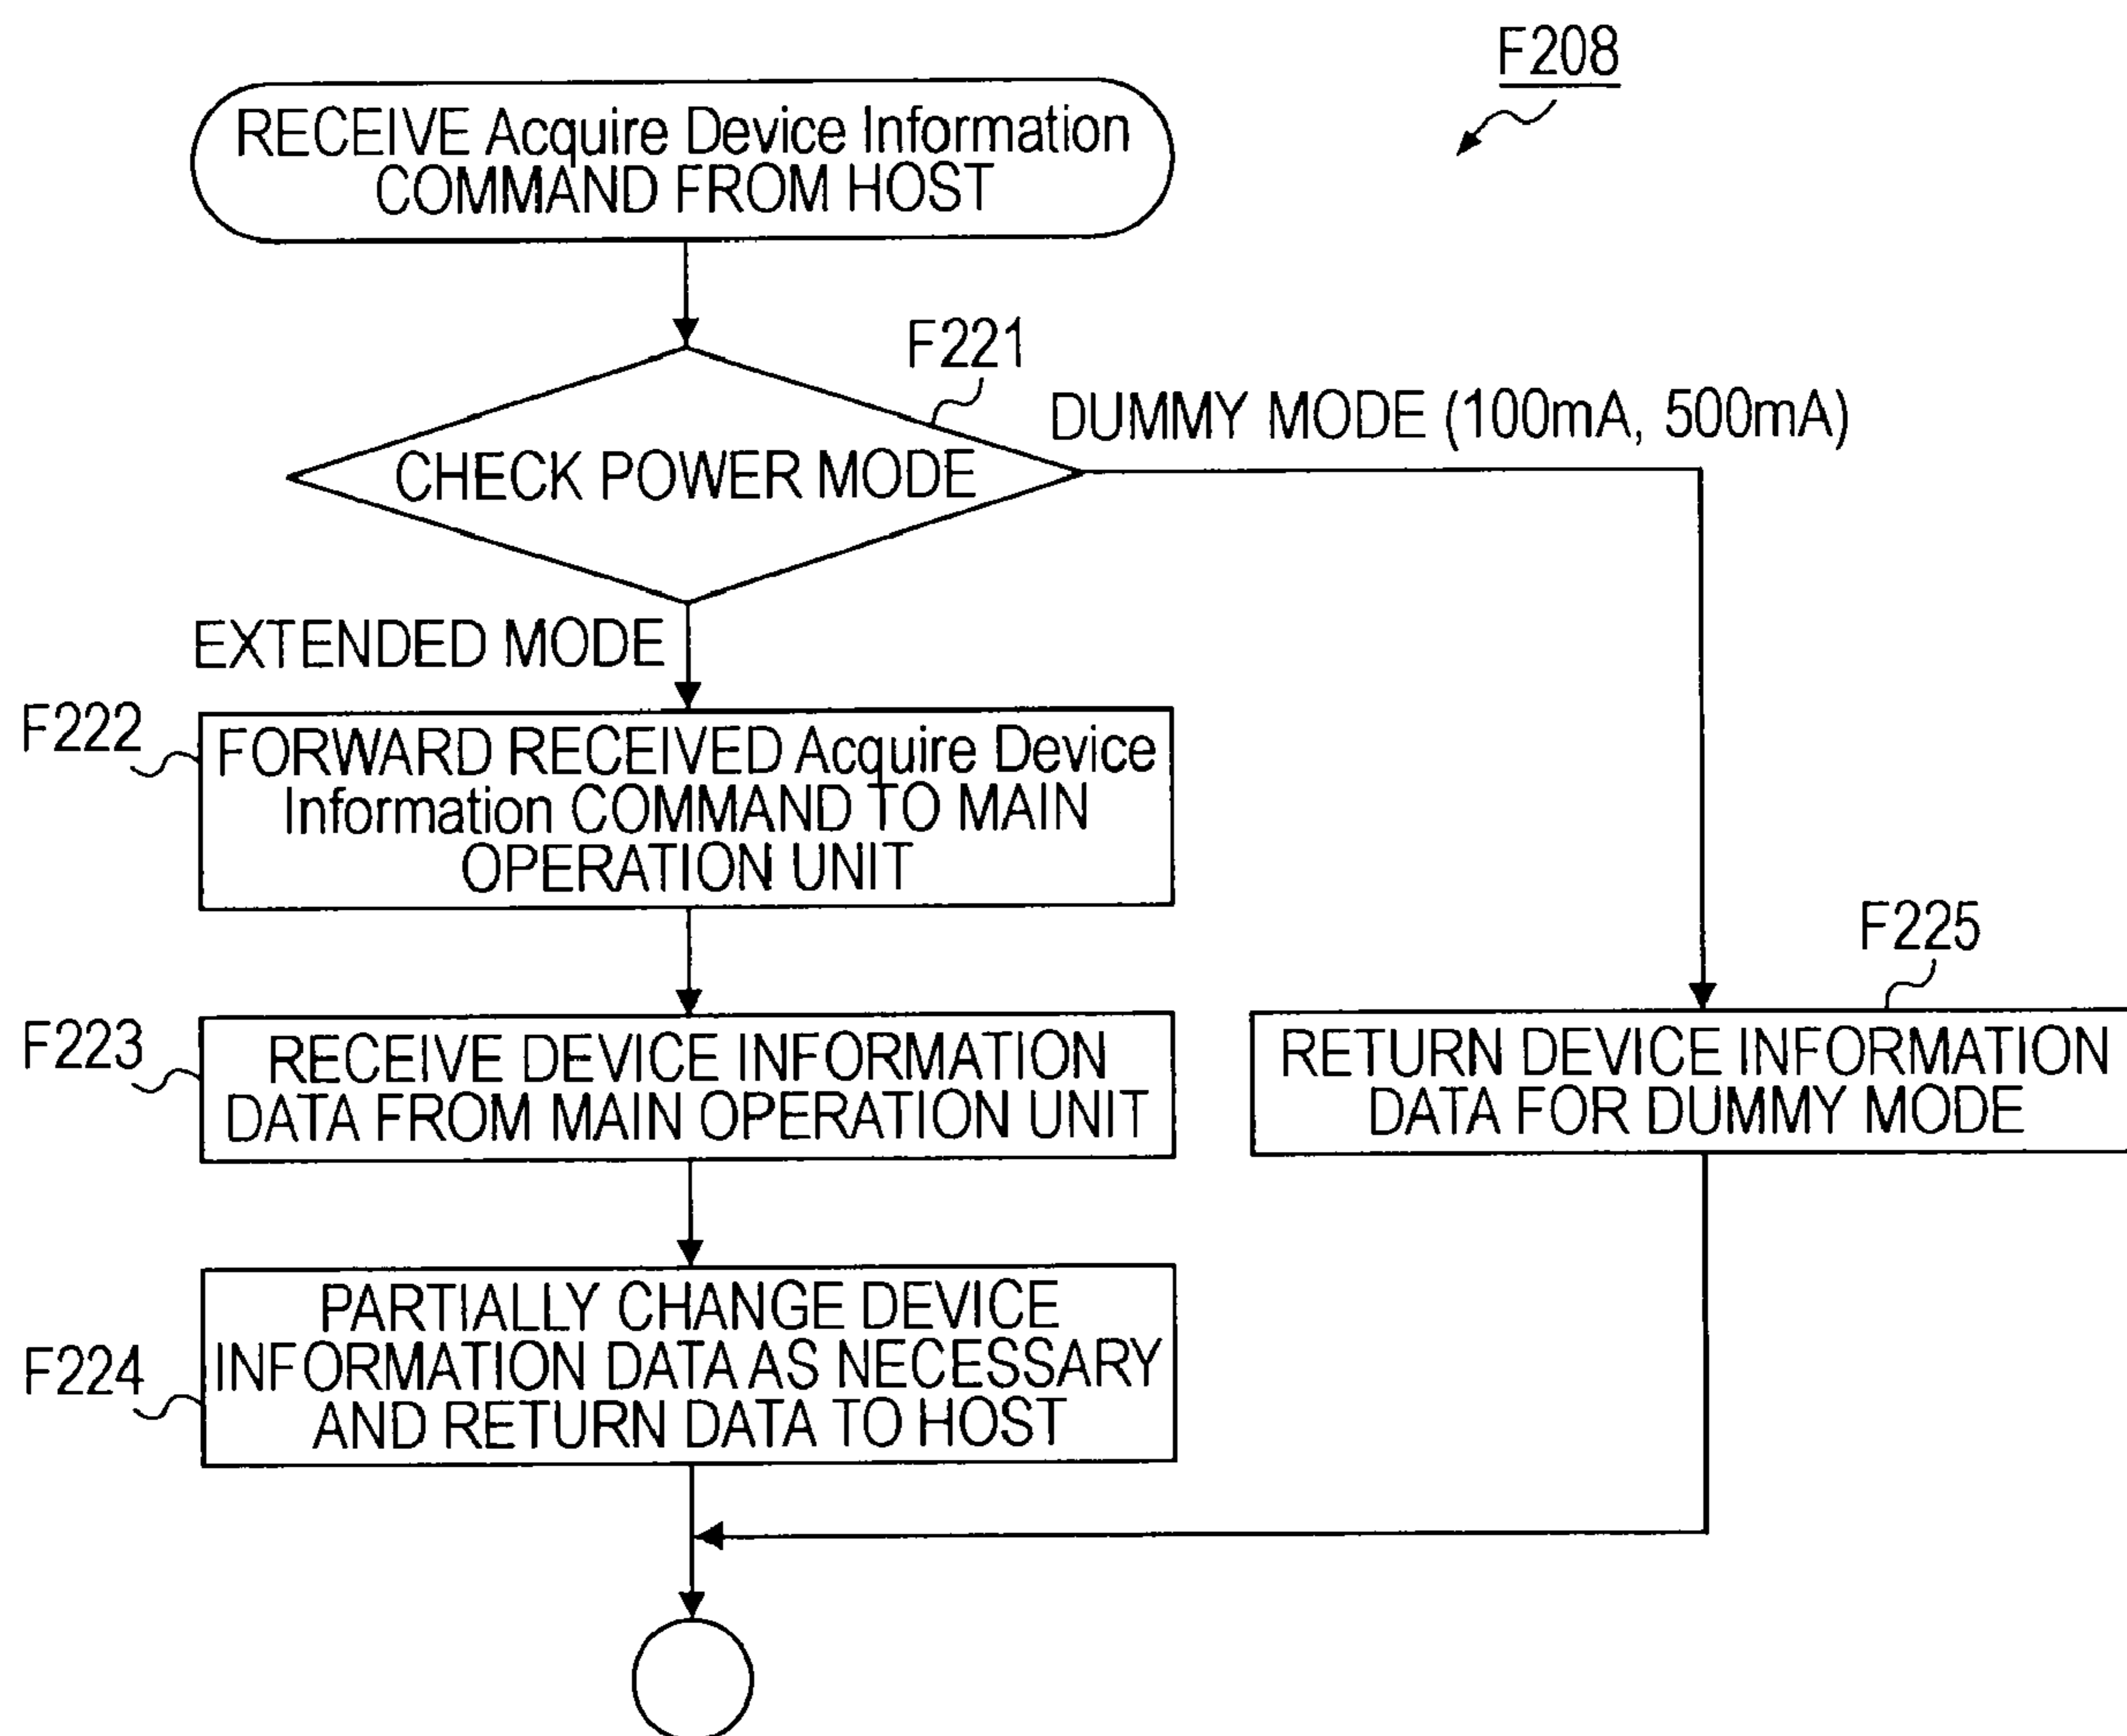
F208

RECEIVE Acquire Device Information COMMAND FROM HOST

F221

CHECK POWER MODE

DUMMY MODE (100mA, 500mA)

EXTENDED MODE

F222

FORWARD RECEIVED Acquire Device Information COMMAND TO MAIN OPERATION UNIT

F223

RECEIVE DEVICE INFORMATION DATA FROM MAIN OPERATION UNIT

F224

PARTIALLY CHANGE DEVICE INFORMATION DATA AS NECESSARY AND RETURN DATA TO HOST

F225

RETURN DEVICE INFORMATION DATA FOR DUMMY MODE